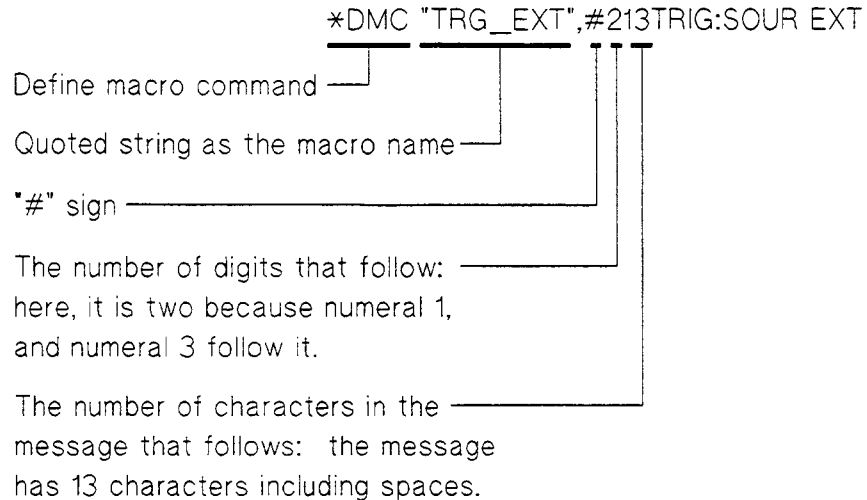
*DMC "TRG_EXT",#213TRIG:SOUR EXT

Define macro command

Quoted string as the macro name

"#" sign

The number of digits that follow: here, it is two because numeral 1, and numeral 3 follow it.

The number of characters in the message that follows: the message has 13 characters including spaces.